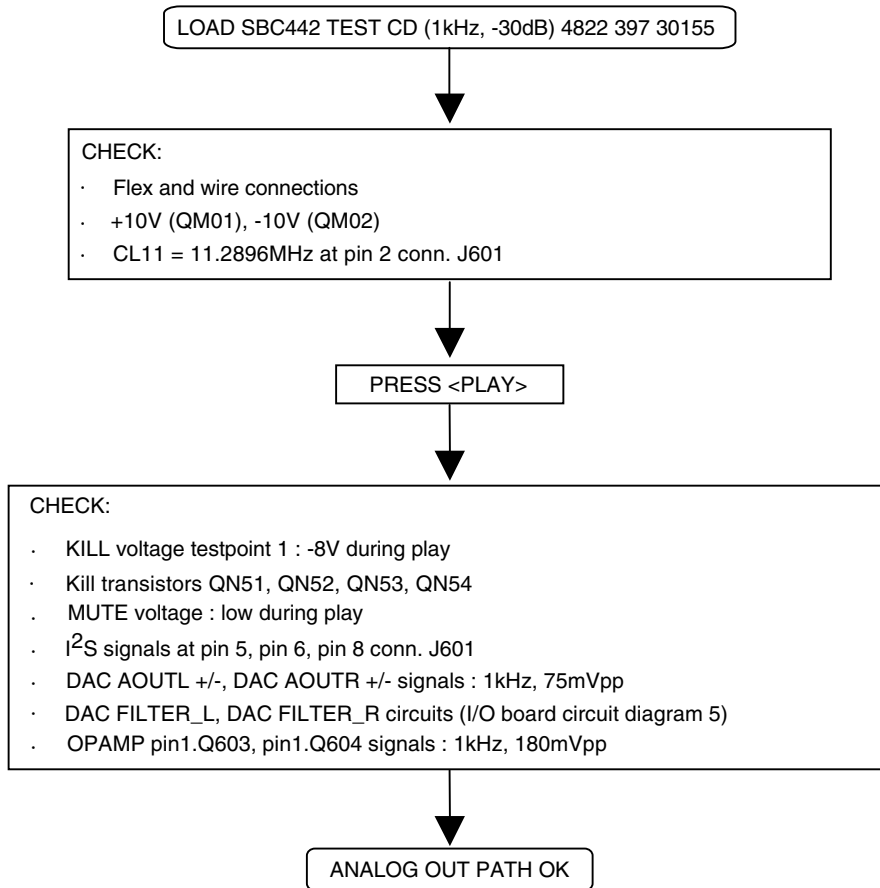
LOAD SBC442 TEST CD (1kHz, -30dB) 4822 397 30155

CHECK:
· Flex and wire connections
· +10V (QM01), -10V (QM02)
· CL11 = 11.2896MHz at pin 2 conn. J601

PRESS <PLAY>

CHECK:
· KILL voltage testpoint 1 : -8V during play
· Kill transistors QN51, QN52, QN53, QN54
. MUTE voltage : low during play
. $I^2S$ signals at pin 5, pin 6, pin 8 conn. J601
. DAC AOUTL +/-, DAC AOUTR +/- signals : 1kHz, 75mVpp
· DAC FILTER_L, DAC FILTER_R circuits (I/O board circuit diagram 5)
. OPAMP pin1.Q603, pin1.Q604 signals : 1kHz, 180mVpp

ANALOG OUT PATH OK